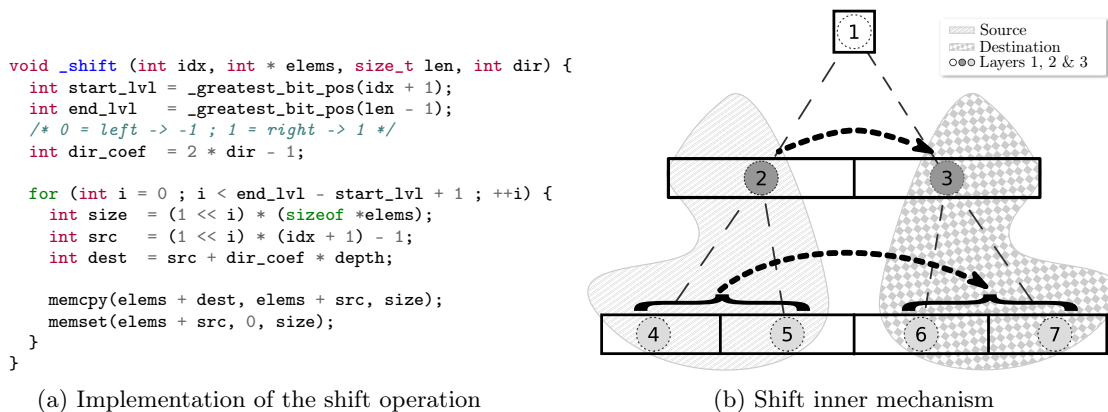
void _shift (int idx, int * elems, size_t len, int dir) {
  int start_lvl = _greatest_bit_pos(idx + 1);
  int end_lvl   = _greatest_bit_pos(len - 1);
  /* 0 = left -> -1 ; 1 = right -> 1 */
  int dir_coef  = 2 * dir - 1;

  for (int i = 0 ; i < end_lvl - start_lvl + 1 ; ++i) {
    int size  = (1 << i) * (sizeof *elems);
    int src   = (1 << i) * (idx + 1) - 1;
    int dest  = src + dir_coef * depth;

    memcpy(elems + dest, elems + src, size);
    memset(elems + src, 0, size);
  }
}

(a) Implementation of the shift operation

1

Source
Destination
Layers 1, 2 & 3

2 3

4 5 6 7

(b) Shift inner mechanism